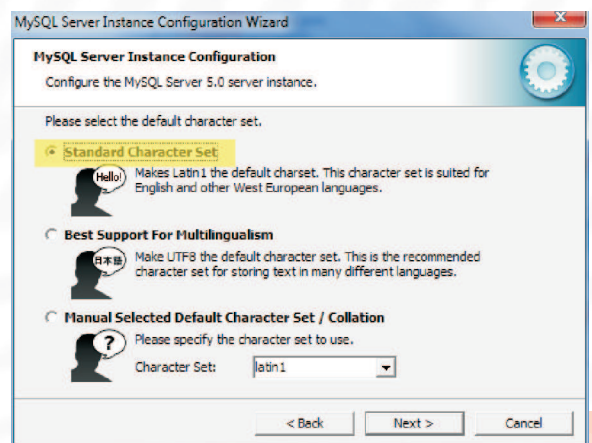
MySQL Server Instance Configuration Wizard

MySQL Server Instance Configuration

Configure the MySQL Server 5.0 server instance.

Please select the default character set.

Standard Character Set

Hello!

Makes Latin1 the default charset. This character set is suited for English and other West European languages.

Best Support For Multilingualism

日本語

Make UTF8 the default character set. This is the recommended character set for storing text in many different languages.

Manual Selected Default Character Set / Collation

?

Please specify the character set to use.

Character Set: latin1

< Back | Next > | Cancel